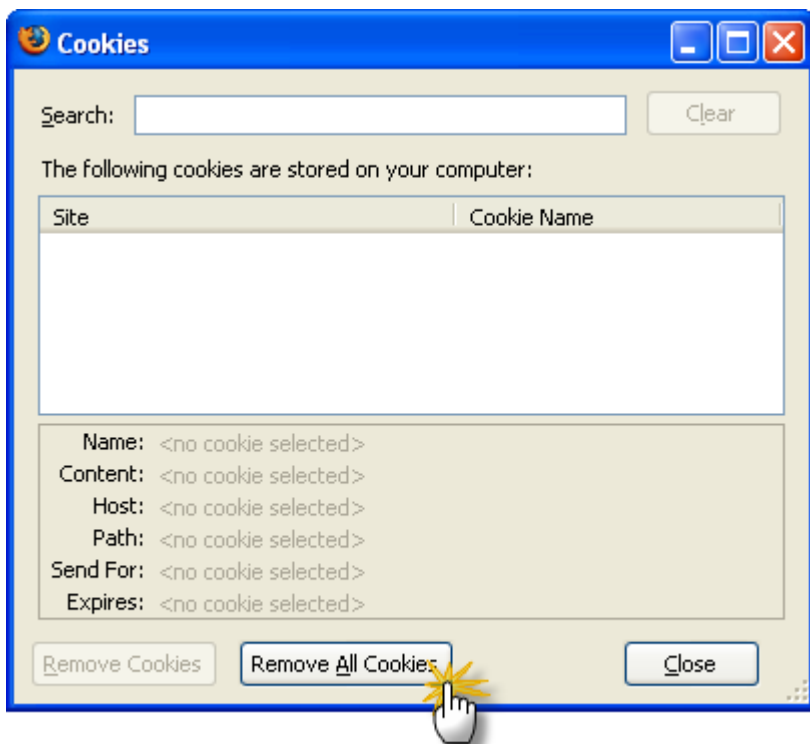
Cookies

Search:

Clear

The following cookies are stored on your computer:

| Site | Cookie Name |
|---|---|

Name: <no cookie selected>
Content: <no cookie selected>
Host: <no cookie selected>
Path: <no cookie selected>
Send For: <no cookie selected>
Expires: <no cookie selected>

Remove Cookies

Remove All Cookies

Close